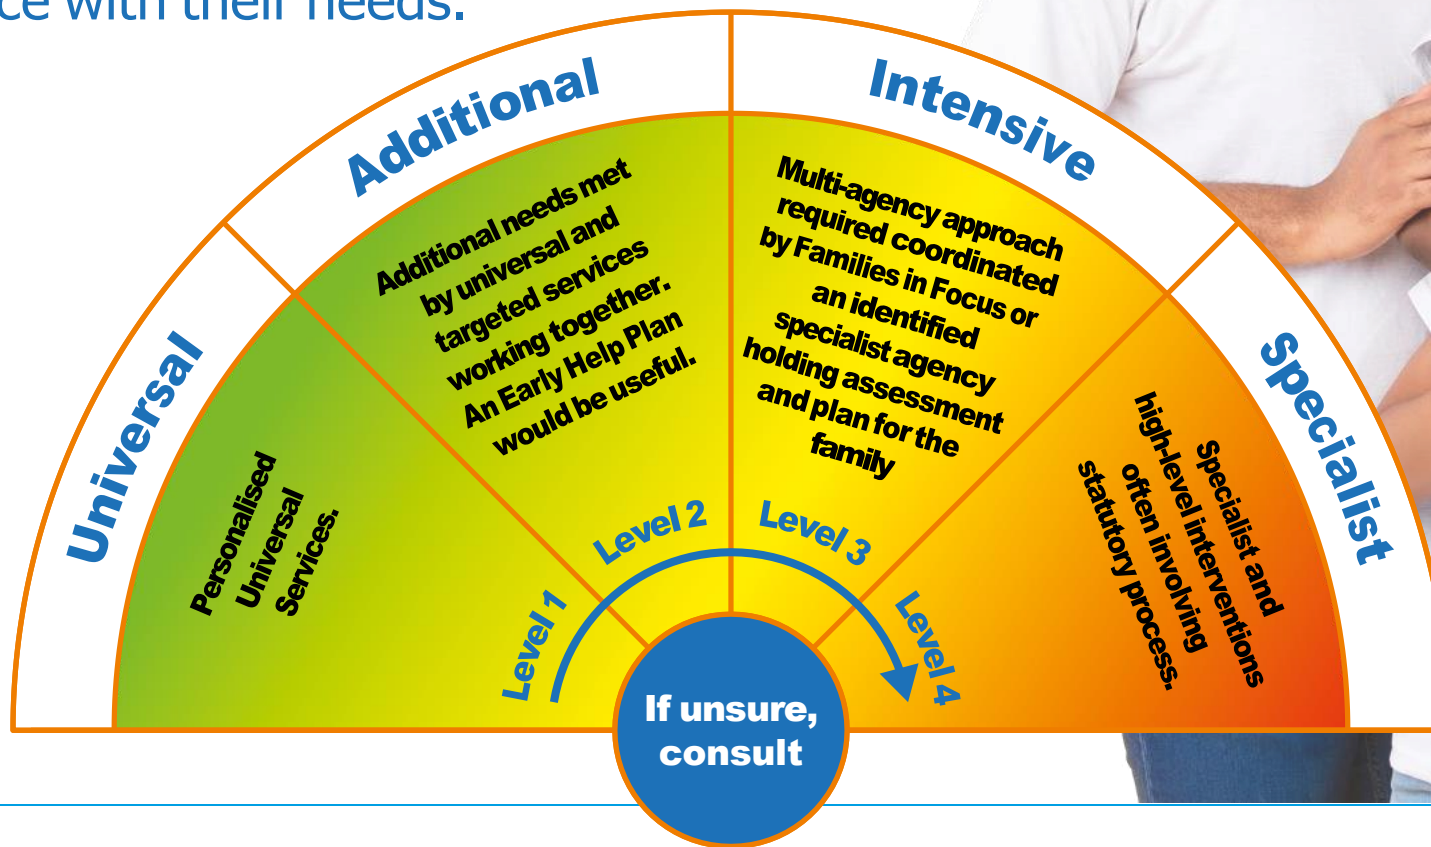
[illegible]ce with their needs.

Universal

Personalised Universal Services.

Additional

Additional needs met by universal and targeted services working together. An Early Help Plan would be useful.

Intensive

Multi-agency approach required coordinated by Families in Focus or an identified specialist agency holding assessment and plan for the family

Specialist

Specialist and high-level interventions often involving statutory process.

Level 1

Level 2

Level 3

Level 4

If unsure, consult